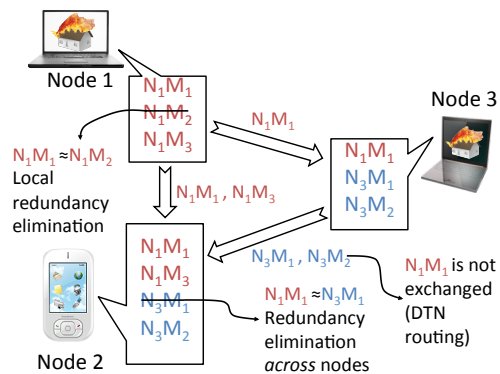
Node 1

$N_1M_1$
$N_1M_2$
$N_1M_3$

$N_1M_1 \approx N_1M_2$
Local redundancy elimination

$N_1M_1$

Node 3

$N_1M_1$
$N_3M_1$
$N_3M_2$

$N_1M_1$ , $N_1M_3$

$N_1M_1$
$N_1M_3$
$N_3M_1$
$N_3M_2$

$N_3M_1$ , $N_3M_2$

$N_1M_1$ is not exchanged (DTN routing)

$N_1M_1 \approx N_3M_1$
Redundancy elimination *across* nodes

Node 2